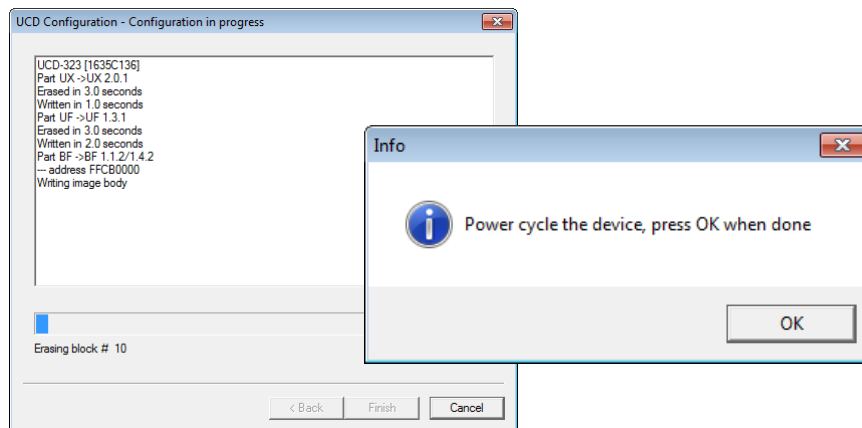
UCD Configuration - Configuration in progress

UCD-323 [1635C136]
Part UX ->UX 2.0.1
Erased in 3.0 seconds
Written in 1.0 seconds
Part UF ->UF 1.3.1
Erased in 3.0 seconds
Written in 2.0 seconds
Part BF ->BF 1.1.2/1.4.2
--- address FFCB0000
Writing image body

Erasing block # 10

< Back
Finish
Cancel

Info

Power cycle the device, press OK when done

OK